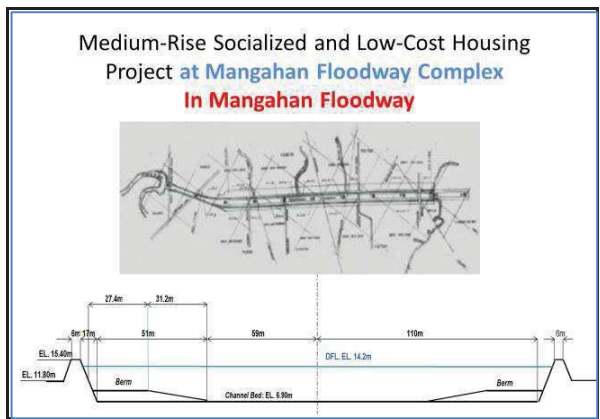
Medium-Rise Socialized and Low-Cost Housing Project at Mangahan Floodway Complex

In Mangahan Floodway

27.4m
31.2m
6m
17m
51m
59m
110m
6m
EL. 15.40m
DFL EL. 14.2m
EL. 11.80m
Berm
Berm
Channel Bed: EL. 6.90m